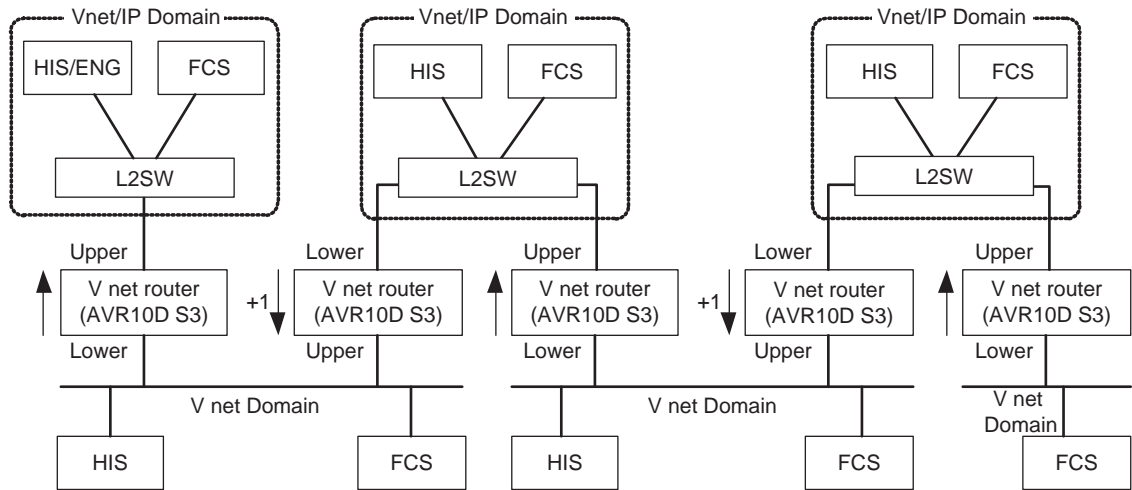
Vnet/IP Domain

HIS/ENG

FCS

L2SW

Vnet/IP Domain

HIS

FCS

L2SW

Vnet/IP Domain

HIS

FCS

L2SW

Upper

V net router (AVR10D S3)

Lower

Lower

+1

V net router (AVR10D S3)

Upper

Upper

V net router (AVR10D S3)

Lower

Lower

+1

V net router (AVR10D S3)

Upper

Upper

V net router (AVR10D S3)

Lower

V net Domain

V net Domain

V net Domain

HIS

FCS

HIS

FCS

FCS